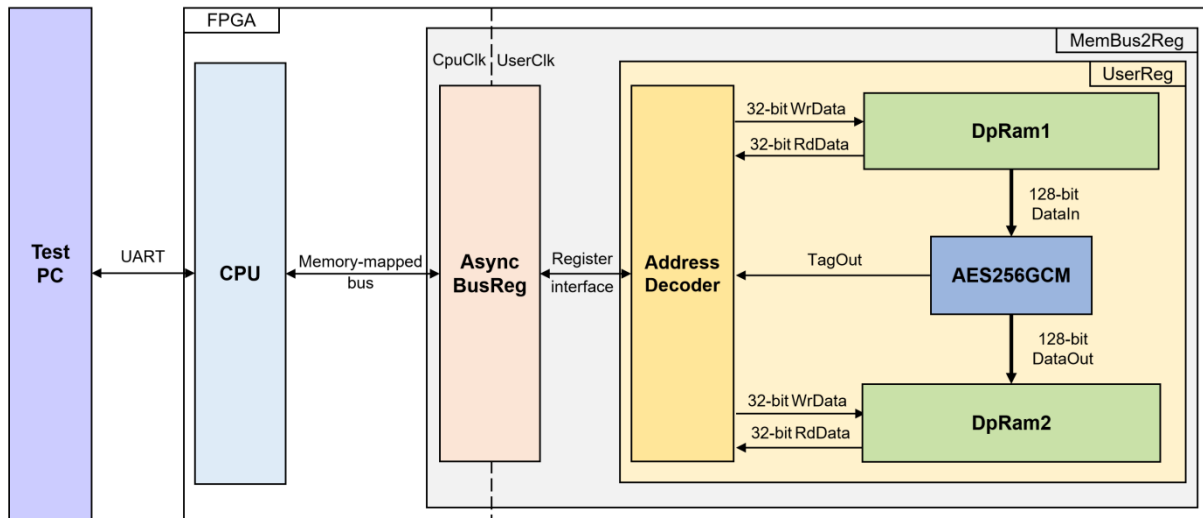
Test PC

UART

FPGA

CPU

Memory-mapped bus

MemBus2Reg

CpuClk

UserClk

Async BusReg

Register interface

UserReg

Address Decoder

32-bit WrData

32-bit RdData

DpRam1

128-bit DataIn

TagOut

AES256GCM

128-bit DataOut

32-bit WrData

32-bit RdData

DpRam2